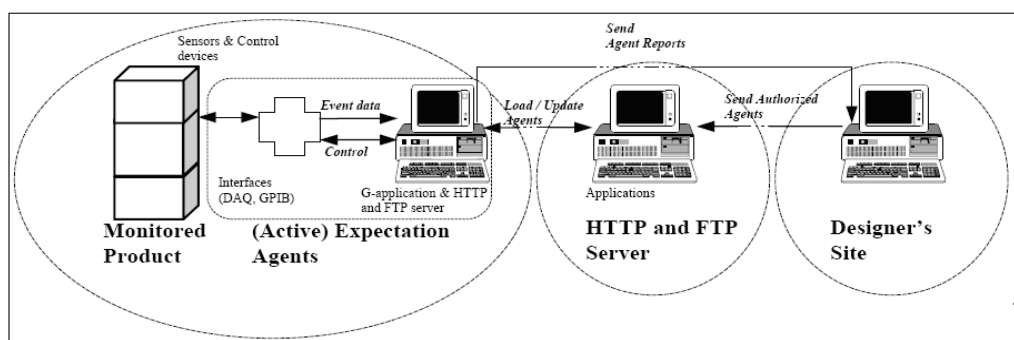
Sensors & Control devices

Send Agent Reports

Event data

Control

Load / Update Agents

Send Authorized Agents

Interfaces (DAQ, GPIB)

G-application & HTTP and FTP server

Applications

Monitored Product

(Active) Expectation Agents

HTTP and FTP Server

Designer's Site